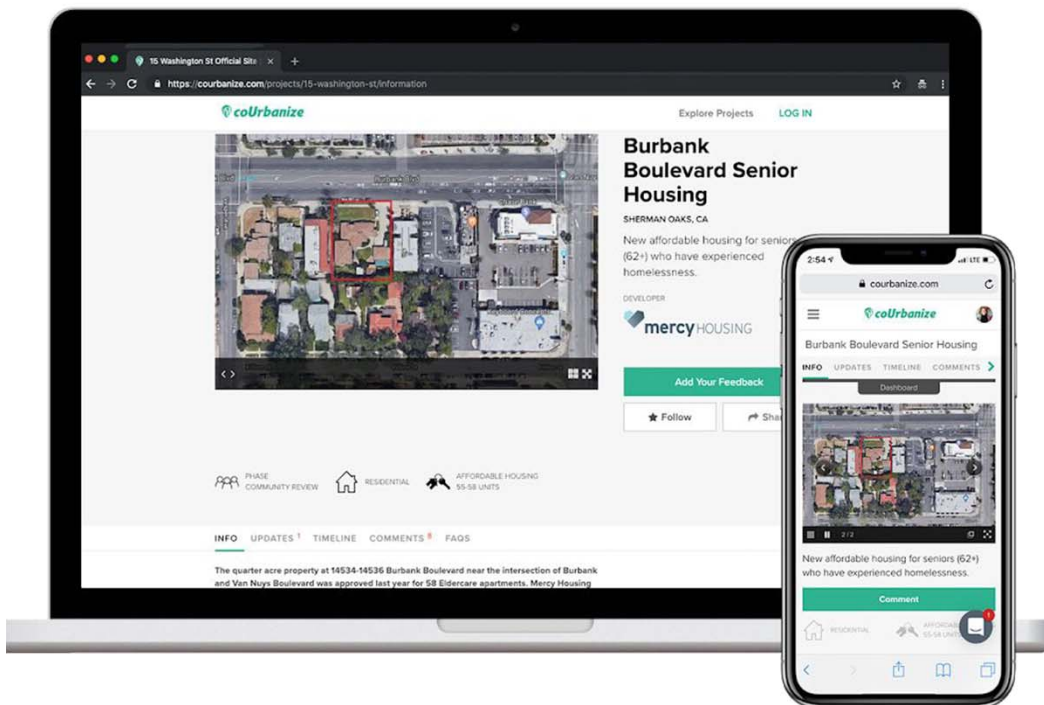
15 Washington St Official Site ×

https://courbanize.com/projects/15-washington-st/information

coUrbanize

Explore Projects LOG IN

Burbank Boulevard Senior Housing

SHERMAN OAKS, CA

New affordable housing for seniors (62+) who have experienced homelessness.

DEVELOPER

mercy HOUSING

Add Your Feedback

Follow

Shar

PHASE
COMMUNITY REVIEW

RESIDENTIAL

AFFORDABLE HOUSING
55-58 UNITS

INFO UPDATES 1 TIMELINE COMMENTS 8 FAQS

The quarter acre property at 14534-14536 Burbank Boulevard near the intersection of Burbank and Van Nuys Boulevard was approved last year for 58 Eldercare apartments. Mercy Housing

2:54

courbanize.com

coUrbanize

Burbank Boulevard Senior Housing

INFO UPDATES TIMELINE COMMENTS

Dashboard

2/2

New affordable housing for seniors (62+) who have experienced homelessness.

Comment

RESIDENTIAL

AFFORDABLE
55-58 UNITS